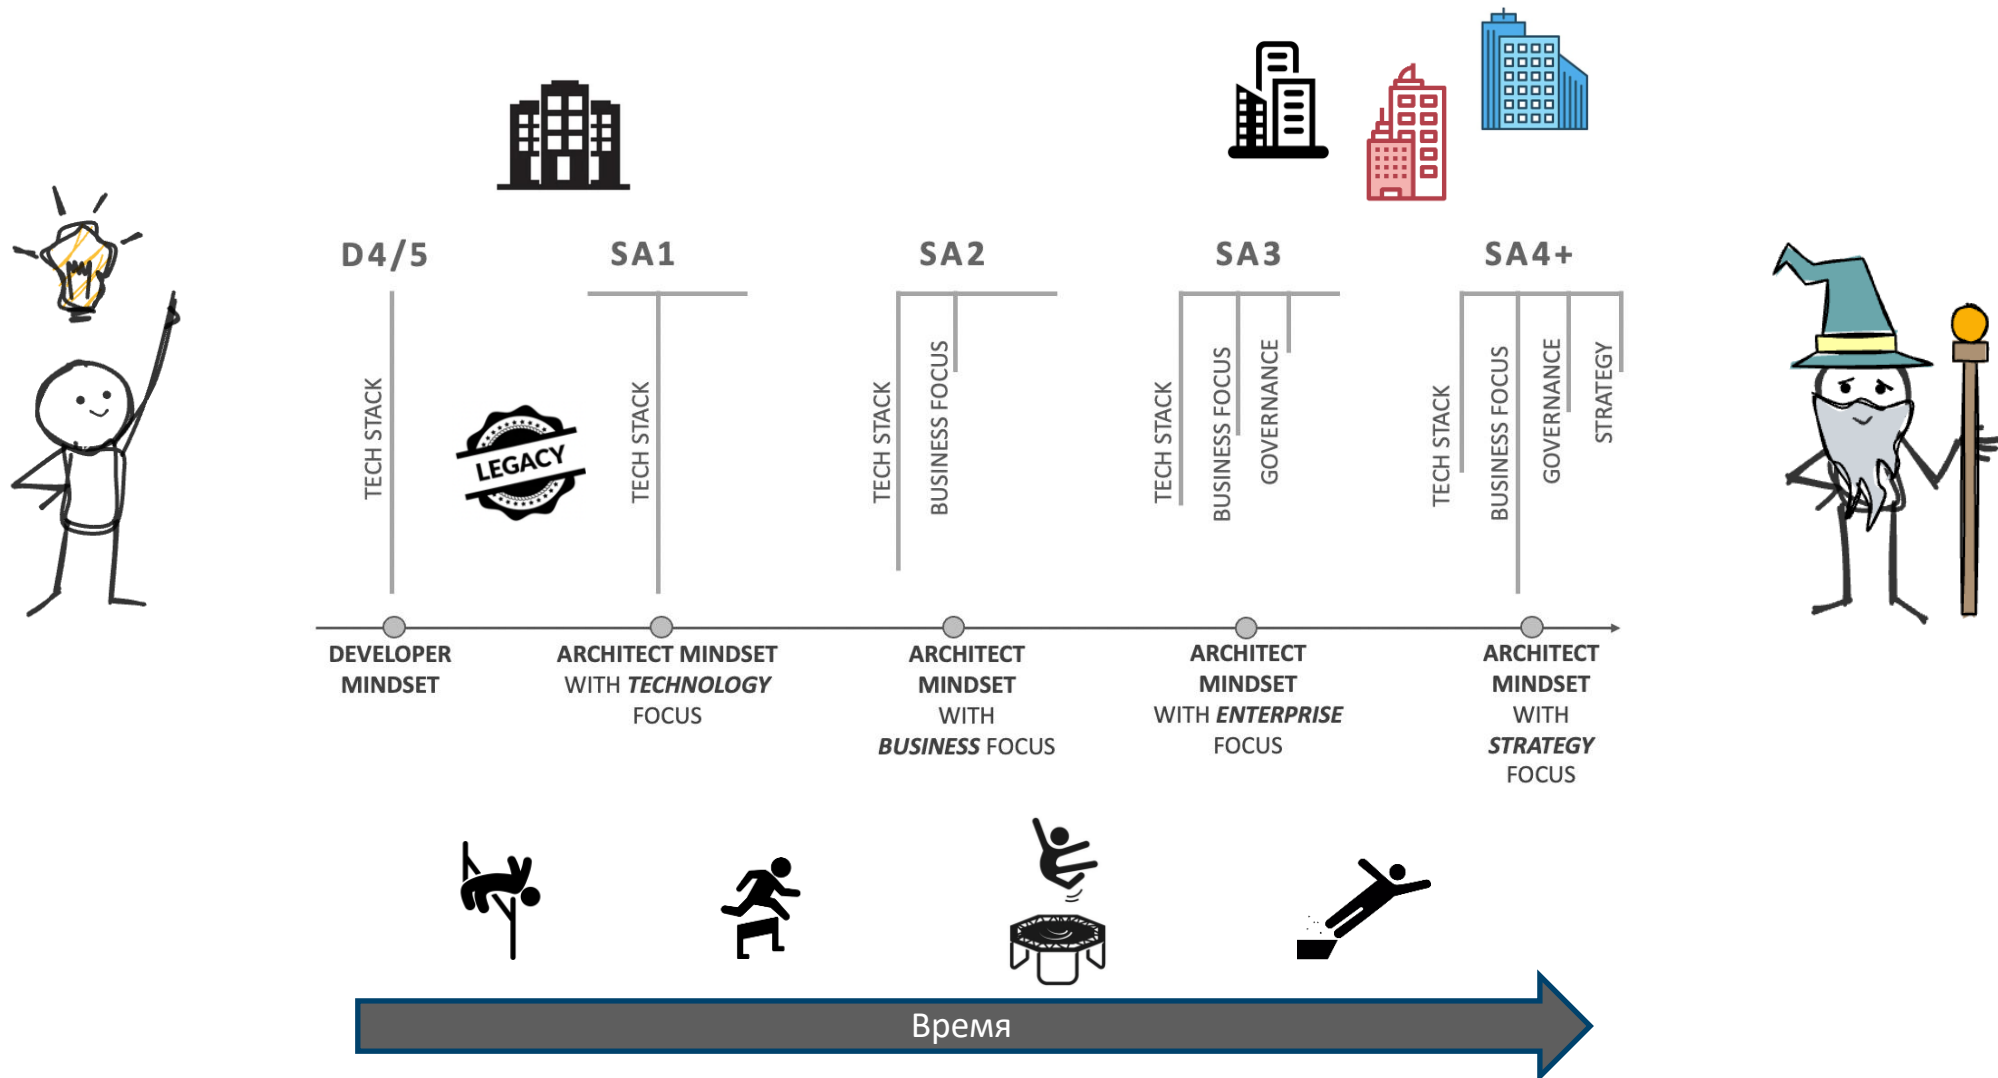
D4/5

TECH STACK

LEGACY

SA1

TECH STACK

SA2

TECH STACK

BUSINESS FOCUS

SA3

TECH STACK

BUSINESS FOCUS

GOVERNANCE

SA4+

TECH STACK

BUSINESS FOCUS

GOVERNANCE

STRATEGY

DEVELOPER MINDSET

ARCHITECT MINDSET WITH ***TECHNOLOGY*** FOCUS

ARCHITECT MINDSET WITH ***BUSINESS*** FOCUS

ARCHITECT MINDSET WITH ***ENTERPRISE*** FOCUS

ARCHITECT MINDSET WITH ***STRATEGY*** FOCUS

Время